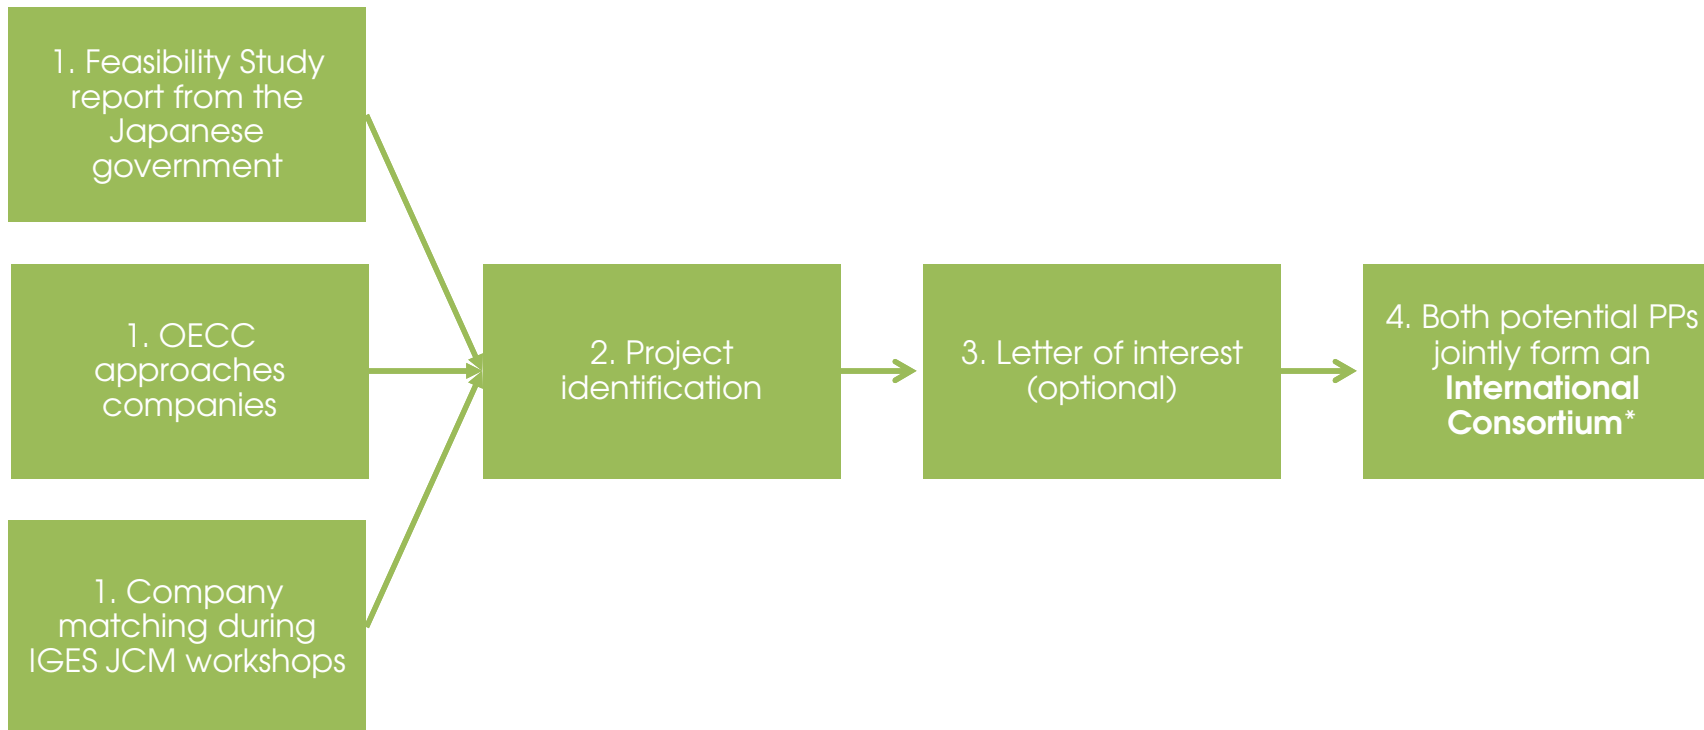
1. Feasibility Study report from the Japanese government

1. OECC approaches companies

1. Company matching during IGES JCM workshops

2. Project identification

3. Letter of interest (optional)

4. Both potential PPs jointly form an **International Consortium***